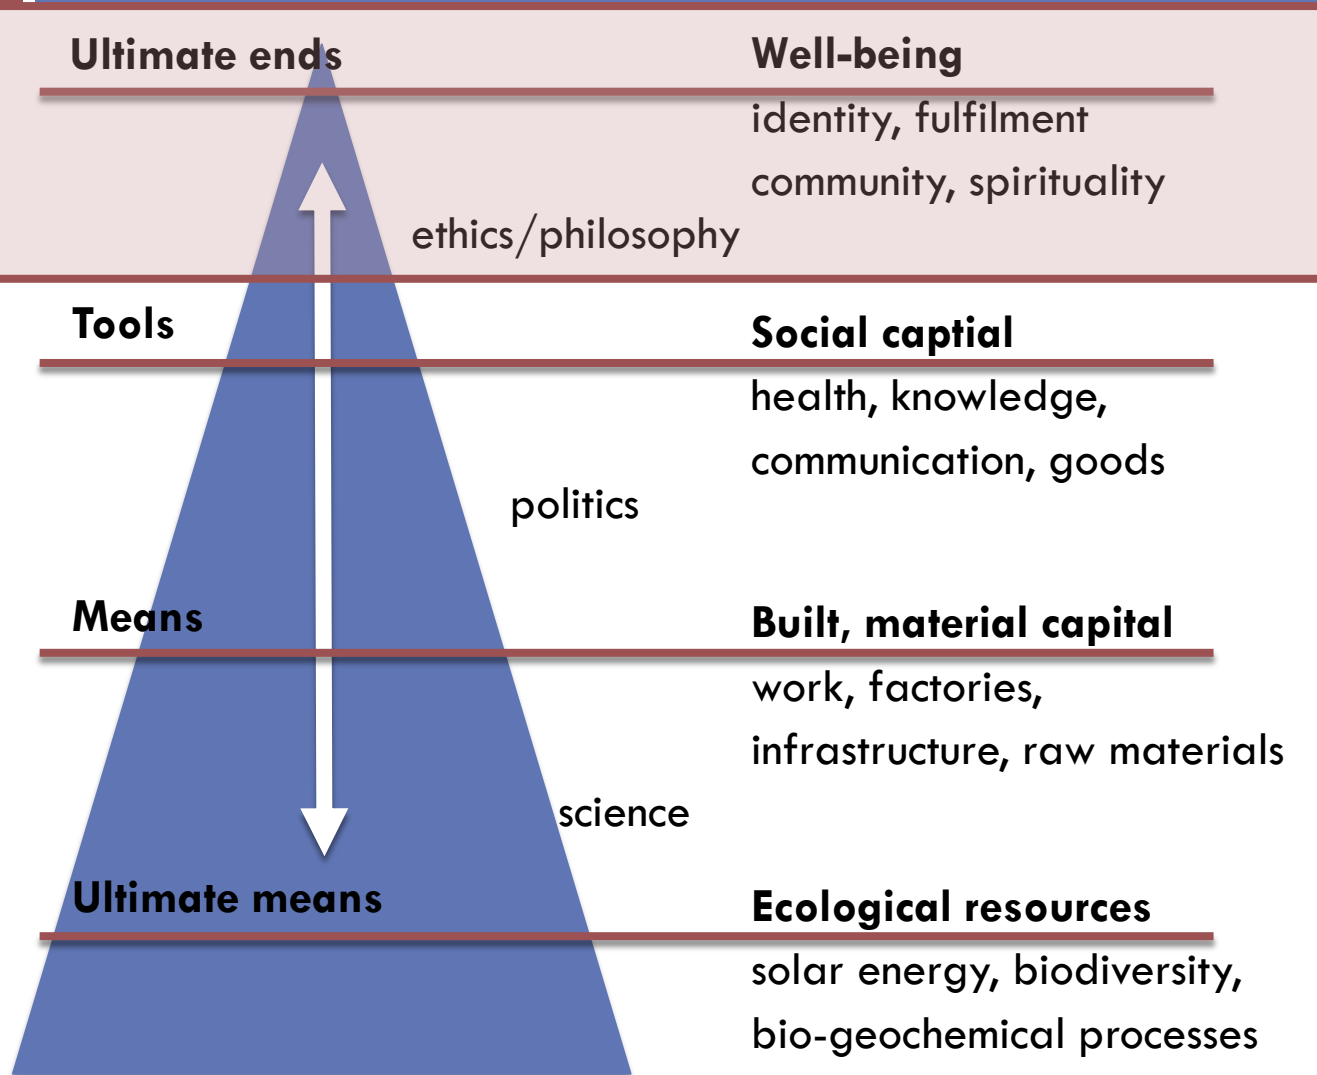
Ultimate ends

Well-being

identity, fulfilment

community, spirituality

ethics/philosophy

Tools

Social captial

health, knowledge,

communication, goods

politics

Means

Built, material capital

work, factories,

infrastructure, raw materials

science

Ultimate means

Ecological resources

solar energy, biodiversity,

bio-geochemical processes